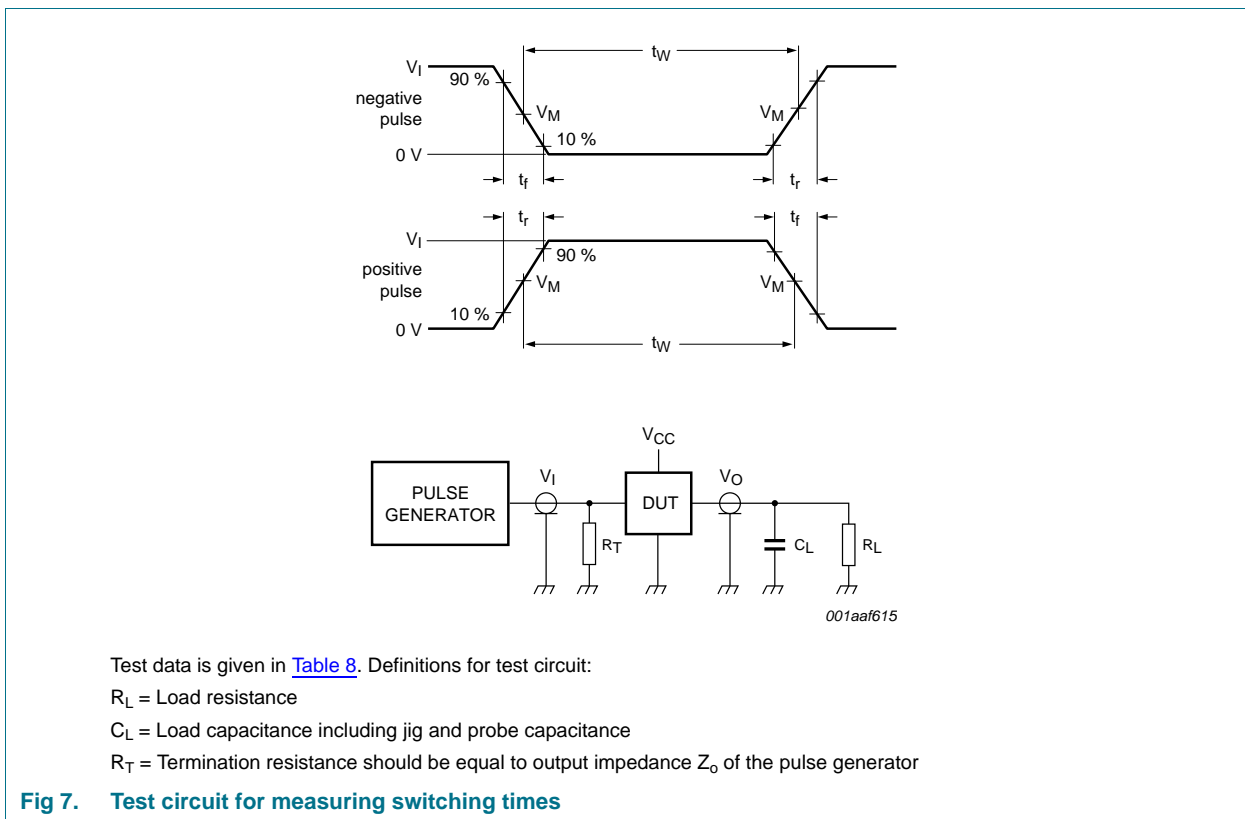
$t_W$

$V_I$

90 %

negative pulse

$V_M$

$V_M$

10 %

0 V

$t_f$

$t_r$

$t_r$

$t_f$

$V_I$

90 %

positive pulse

$V_M$

$V_M$

10 %

0 V

$t_W$

$V_{CC}$

PULSE GENERATOR

$V_I$

DUT

$V_O$

$R_T$

$C_L$

$R_L$

001aaf615

Test data is given in Table 8. Definitions for test circuit:

$R_L$ = Load resistance

$C_L$ = Load capacitance including jig and probe capacitance

$R_T$ = Termination resistance should be equal to output impedance $Z_o$ of the pulse generator

Fig 7. Test circuit for measuring switching times